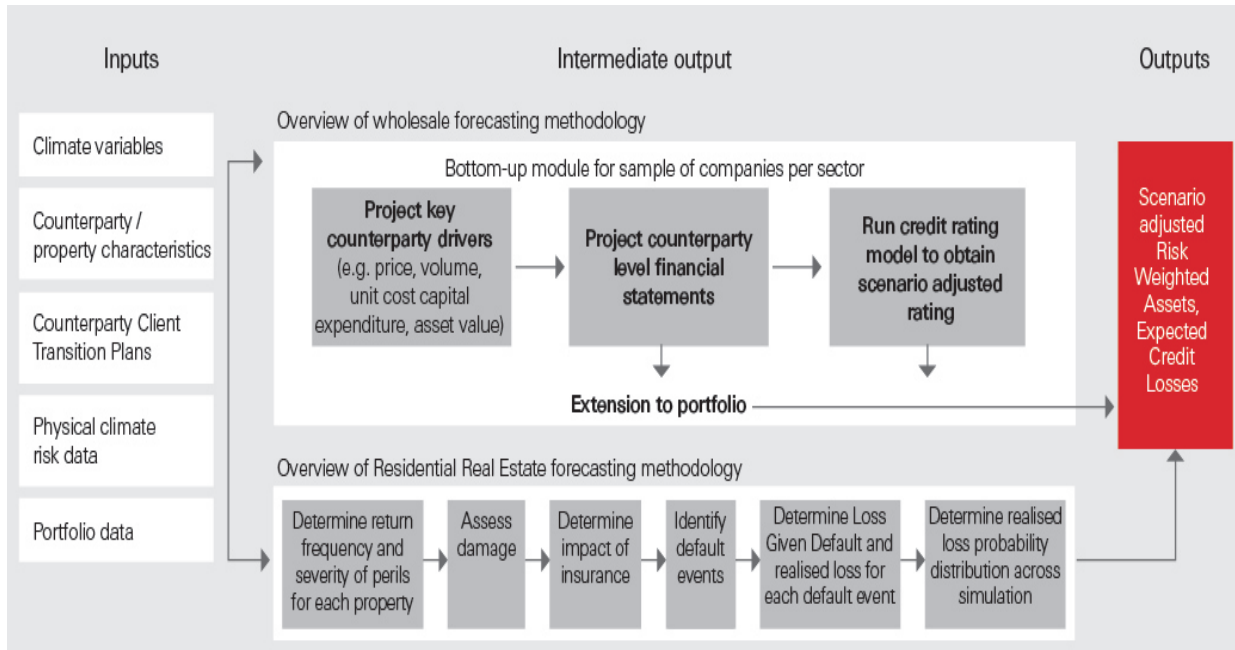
Inputs

Intermediate output

Outputs

Climate variables

Counterparty / property characteristics

Counterparty Client Transition Plans

Physical climate risk data

Portfolio data

Overview of wholesale forecasting methodology

Bottom-up module for sample of companies per sector

Project key counterparty drivers (e.g. price, volume, unit cost capital expenditure, asset value)

Project counterparty level financial statements

Run credit rating model to obtain scenario adjusted rating

Extension to portfolio

Scenario adjusted Risk Weighted Assets, Expected Credit Losses

Overview of Residential Real Estate forecasting methodology

Determine return frequency and severity of perils for each property

Assess damage

Determine impact of insurance

Identify default events

Determine Loss Given Default and realised loss for each default event

Determine realised loss probability distribution across simulation